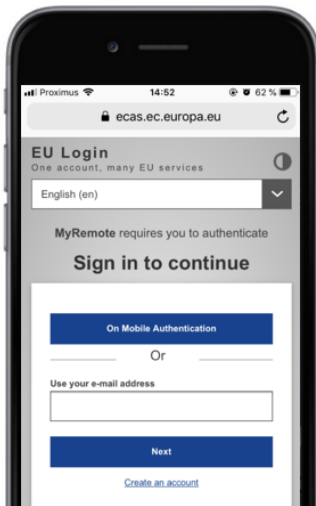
Proximus 14:52 62 %

ecas.ec.europa.eu

EU Login
One account, many EU services

English (en)

MyRemote requires you to authenticate

Sign in to continue

On Mobile Authentication

Or

Use your e-mail address

Next

Create an account